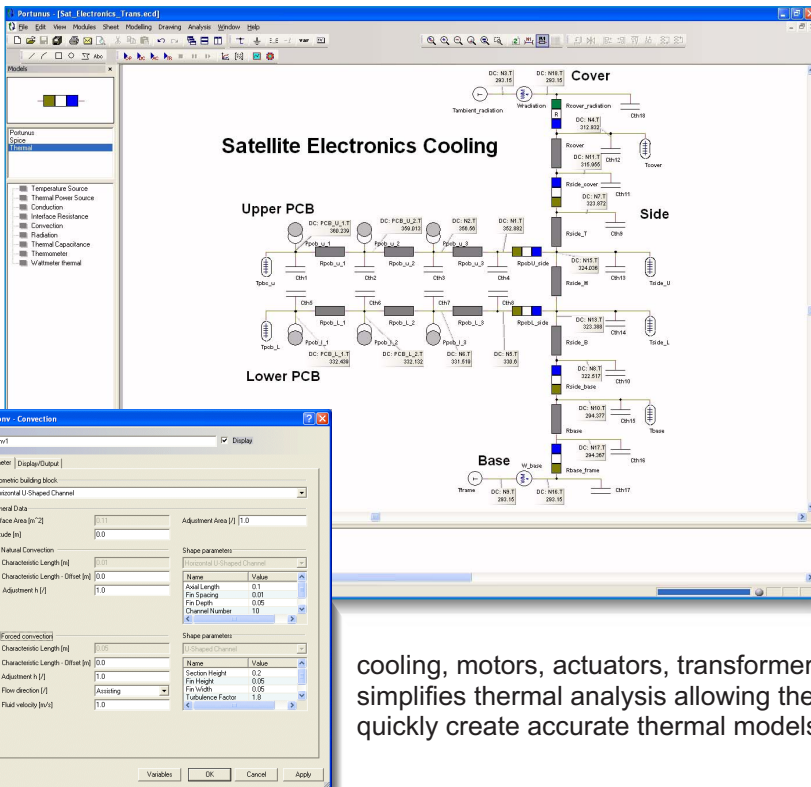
Portunus - [Sat_Electronics_Trans.ecd]

File Edit View Modules Sheet Modelling Drawing Analysis Window Help

Models

Portunus
Spice
Thermal

Temperature Source
Thermal Power Source
Conduction
Interface Resistance
Convection
Radiation
Thermal Capacitance
Thermometer
Wattmeter thermal

Satellite Electronics Cooling

Cover

Side

Upper PCB

Lower PCB

Base

DC: N3.T 293.15
DC: N18.T 293.15
Tambient_radiation
Wradiation
Rcover_radiation
Cth18
DC: N4.T 312.832
Rcover
DC: N11.T 316.965
Cth12
Tcover
Rside_cover
Cth11
DC: N7.T 323.872
Rside_T
Cth9
DC: PCB_U_1.T 360.239
DC: PCB_U_2.T 359.813
DC: N2.T 356.56
DC: N1.T 352.882
Ppcb_u_1
Ppcb_u_2
Ppcb_u_3
Rpcb_u_1
Rpcb_u_2
Rpcb_u_3
RpcbU_side
Tpbc_u
Cth1
Cth2
Cth3
Cth4
DC: N15.T 324.026
Rside_M
Cth13
Tside_U
Cth5
Cth6
Cth7
Cth8
Rpcb_L_1
Rpcb_L_2
Rpcb_L_3
RpcbL_side
Tpcb_L
Ppcb_l_1
Ppcb_l_2
Ppcb_l_3
DC: N13.T 323.386
Cth14
Tside_L
DC: PCB_L_1.T 332.409
DC: PCB_L_2.T 332.132
DC: N6.T 331.519
DC: N5.T 330.6
Rside_B
DC: N8.T 322.517
Rside_base
Cth10
DC: N10.T 294.377
Cth15
Tbase
Rbase
DC: N17.T 294.267
Cth16
Rbase_frame
W_base
Tframe
DC: N9.T 293.15
DC: N16.T 293.15
Cth17

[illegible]nv - Convection
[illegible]v1
Display
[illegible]eter Display/Output
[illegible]ometric building block
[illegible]orizontal U-Shaped Channel
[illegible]neral Data
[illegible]face Area [m^2] 0.11
Adjustment Area [/] 1.0
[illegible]ude [m] 0.0
Natural Convection
Characteristic Length [m] 0.01
Characteristic Length - Offset [m] 0.0
Adjustment h [/] 1.0
Shape parameters
Horizontal U-Shaped Channel

| Name | Value |
|---|---|
| Axial Length | 0.1 |
| Fin Spacing | 0.01 |
| Fin Depth | 0.05 |
| Channel Number | 10 |

Forced convection
Characteristic Length [m] 0.05
Characteristic Length - Offset [m] 0.0
Adjustment h [/] 1.0
Flow direction [/] Assisting
Fluid velocity [m/s] 1.0
Shape parameters
U-Shaped Channel

| Name | Value |
|---|---|
| Section Height | 0.2 |
| Fin Height | 0.05 |
| Fin Width | 0.05 |
| Turbulence Factor | 1.8 |

Variables OK Cancel Apply

cooling, motors, actuators, transformer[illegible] simplifies thermal analysis allowing the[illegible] quickly create accurate thermal models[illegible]